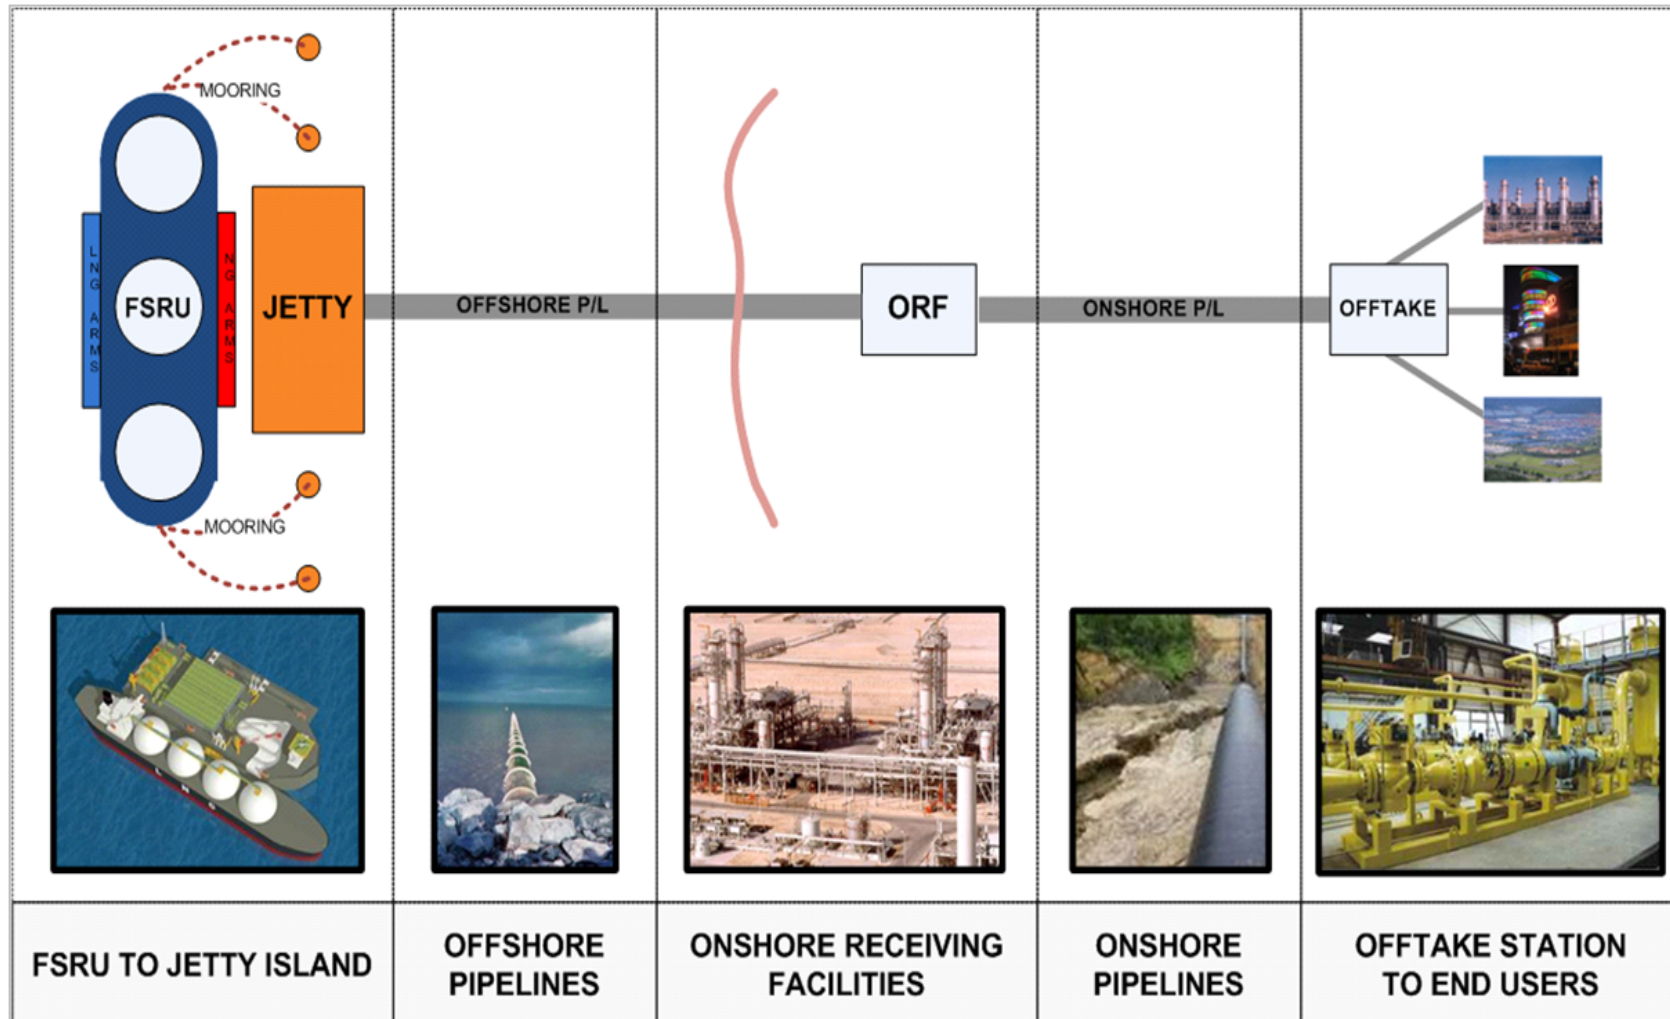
MOORING

LNG ARMS

FSRU

NG ARMS

JETTY

MOORING

OFFSHORE P/L

ORF

ONSHORE P/L

OFFTAKE

| FSRU TO JETTY ISLAND | OFFSHORE PIPELINES | ONSHORE RECEIVING FACILITIES | ONSHORE PIPELINES | OFFTAKE STATION TO END USERS |
|---|---|---|---|---|